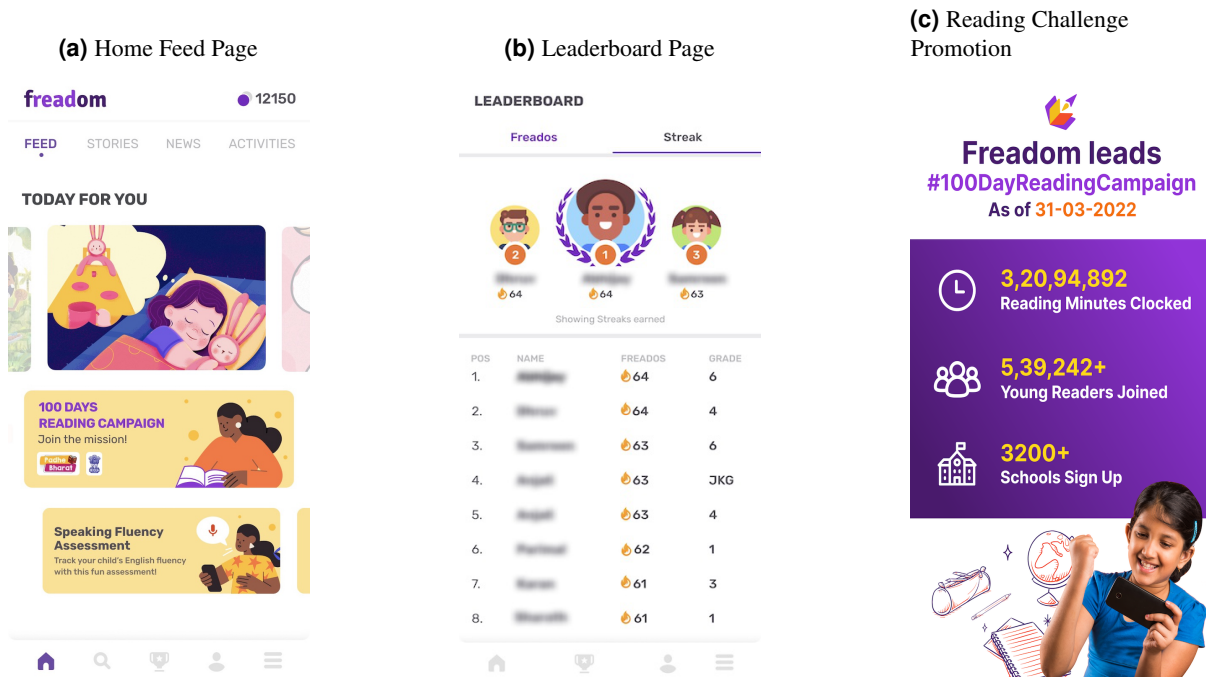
(a) Home Feed Page

freadom 12150

FEED STORIES NEWS ACTIVITIES

TODAY FOR YOU

100 DAYS READING CAMPAIGN
Join the mission!
Padhe Bharat

Speaking Fluency Assessment
Track your child's English fluency with this fun assessment!

(b) Leaderboard Page

LEADERBOARD

Freados Streak

2 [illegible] 64
1 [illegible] 64
3 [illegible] 63

Showing Streaks earned

| POS | NAME | FREADOS | GRADE |
|---|---|---|---|
| 1. | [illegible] | 64 | 6 |
| 2. | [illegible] | 64 | 4 |
| 3. | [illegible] | 63 | 6 |
| 4. | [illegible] | 63 | JKG |
| 5. | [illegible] | 63 | 4 |
| 6. | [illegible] | 62 | 1 |
| 7. | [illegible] | 61 | 3 |
| 8. | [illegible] | 61 | 1 |

(c) Reading Challenge Promotion

Freadom leads
#100DayReadingCampaign
As of 31-03-2022

3,20,94,892
Reading Minutes Clocked

5,39,242+
Young Readers Joined

3200+
Schools Sign Up